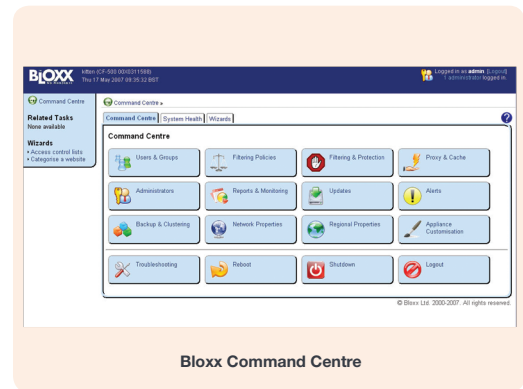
BLOXX
Hitton (CF-500 00/E011588)
Thu 17 May 2007 08:35:32 BST

Logged in as admin (Logout)
1 administrator logged in.

Command Centre

Related Tasks
None available

Wizards
• Access control lists
• Categorise a website

Command Centre »

Command Centre | System Health | Wizards

Command Centre

Users & Groups
Filtering Policies
Filtering & Protection
Proxy & Cache
Administrators
Reports & Monitoring
Updates
Alerts
Backup & Clustering
Network Properties
Regional Properties
Appliance Customisation
Troubleshooting
Reboot
Shutdown
Logout

© Bloxx Ltd. 2000-2007. All rights reserved.

Bloxx Command Centre